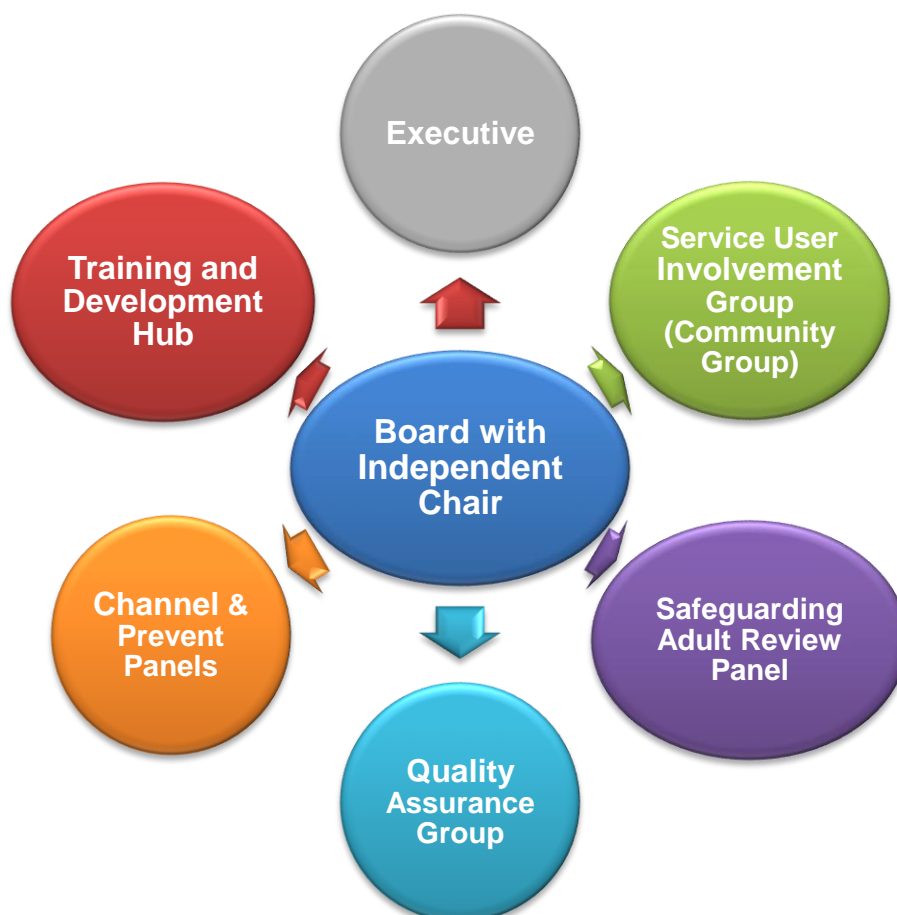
Executive

Training and Development Hub

Service User Involvement Group (Community Group)

Board with Independent Chair

Channel & Prevent Panels

Safeguarding Adult Review Panel

Quality Assurance Group